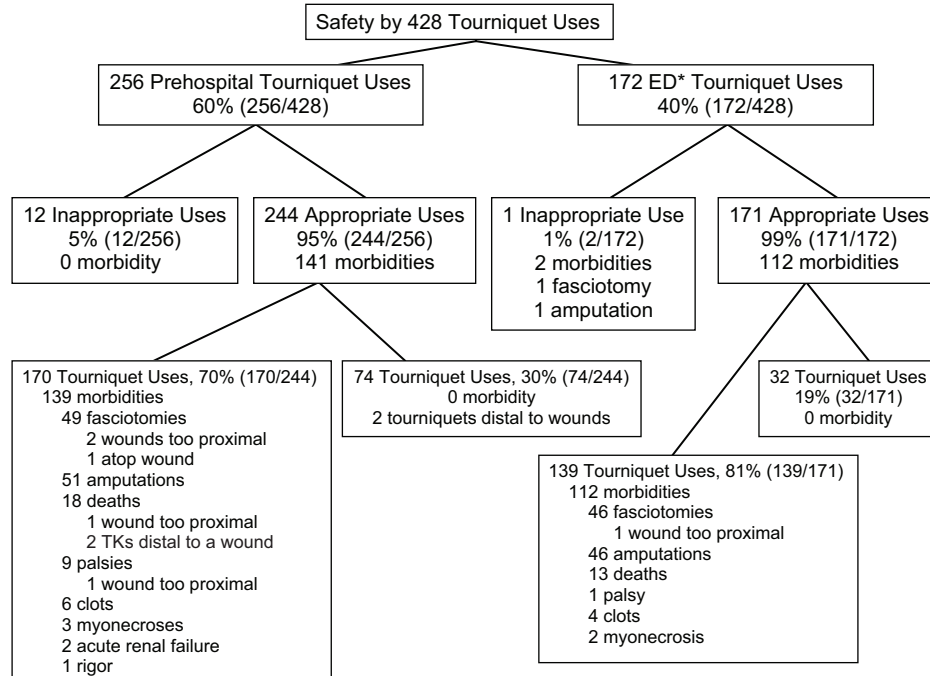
Safety by 428 Tourniquet Uses

256 Prehospital Tourniquet Uses
60% (256/428)

172 ED* Tourniquet Uses
40% (172/428)

12 Inappropriate Uses
5% (12/256)
0 morbidity

244 Appropriate Uses
95% (244/256)
141 morbidities

1 Inappropriate Use
1% (2/172)
2 morbidities
1 fasciotomy
1 amputation

171 Appropriate Uses
99% (171/172)
112 morbidities

170 Tourniquet Uses, 70% (170/244)
139 morbidities
49 fasciotomies
2 wounds too proximal
1 atop wound
51 amputations
18 deaths
1 wound too proximal
2 TKs distal to a wound
9 palsies
1 wound too proximal
6 clots
3 myonecroses
2 acute renal failure
1 rigor

74 Tourniquet Uses, 30% (74/244)
0 morbidity
2 tourniquets distal to wounds

32 Tourniquet Uses
19% (32/171)
0 morbidity

139 Tourniquet Uses, 81% (139/171)
112 morbidities
46 fasciotomies
1 wound too proximal
46 amputations
13 deaths
1 palsy
4 clots
2 myonecrosis